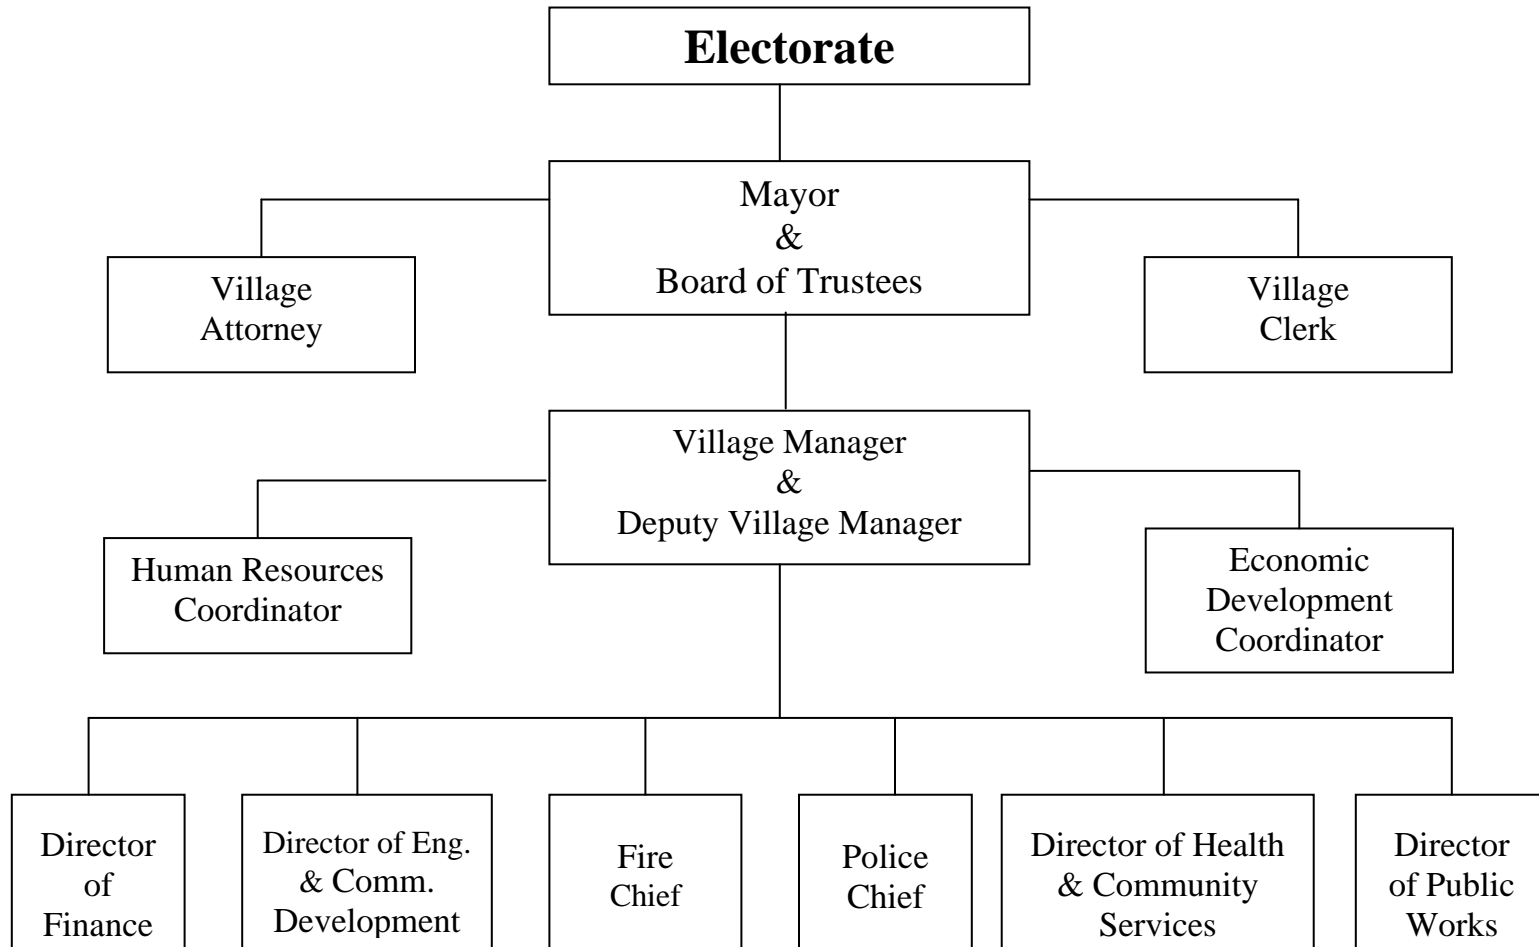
Electorate

Mayor
&
Board of Trustees

Village
Attorney

Village
Clerk

Village Manager
&
Deputy Village Manager

Human Resources
Coordinator

Economic
Development
Coordinator

Director
of
Finance

Director of Eng.
& Comm.
Development

Fire
Chief

Police
Chief

Director of Health
& Community
Services

Director
of Public
Works